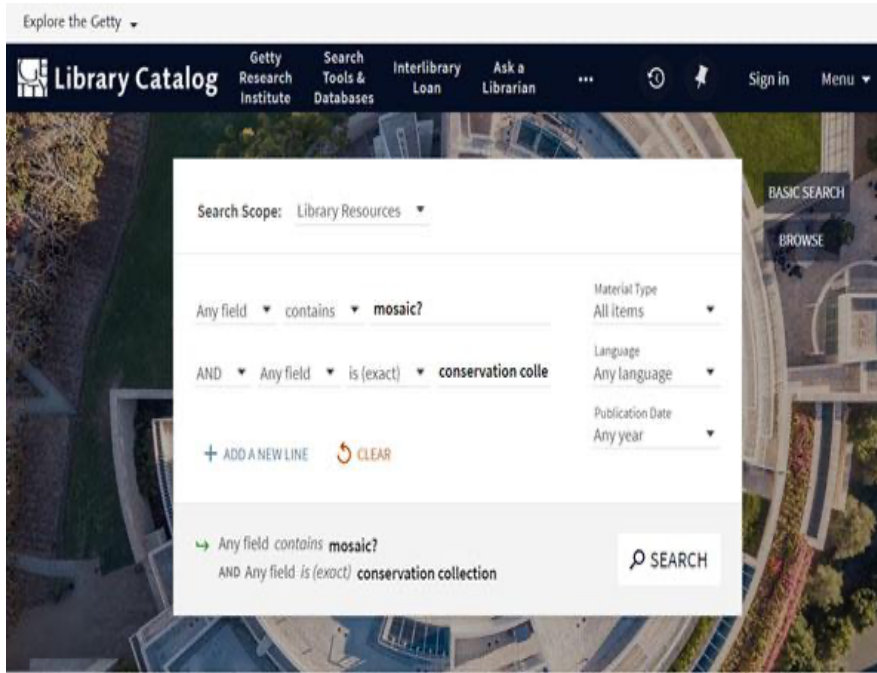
Explore the Getty

Library Catalog

Getty Research Institute

Search Tools & Databases

Interlibrary Loan

Ask a Librarian

...

Sign in

Menu

BASIC SEARCH

BROWSE

Search Scope: Library Resources

Any field contains mosaic?

AND Any field is (exact) conservation colle

Material Type
All items

Language
Any language

Publication Date
Any year

+ ADD A NEW LINE

CLEAR

Any field *contains* mosaic?
AND Any field *is (exact)* conservation collection

SEARCH